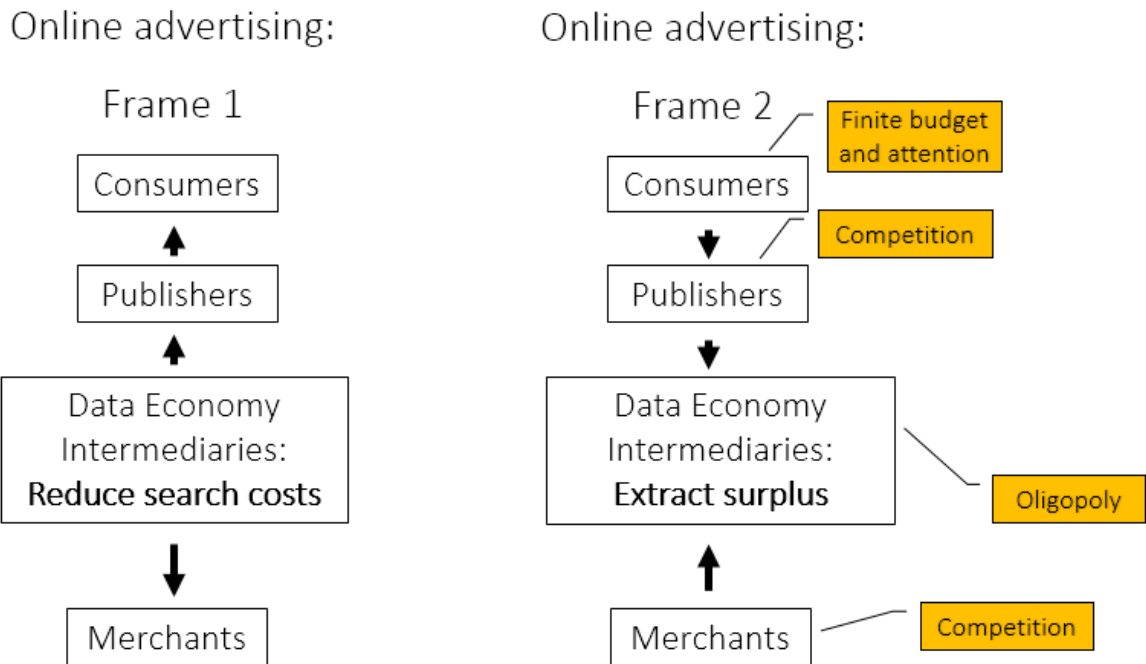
Online advertising:

Frame 1

Consumers

Publishers

Data Economy Intermediaries: **Reduce search costs**

Merchants

Online advertising:

Frame 2

Finite budget and attention

Consumers

Competition

Publishers

Data Economy Intermediaries: **Extract surplus**

Oligopoly

Merchants

Competition